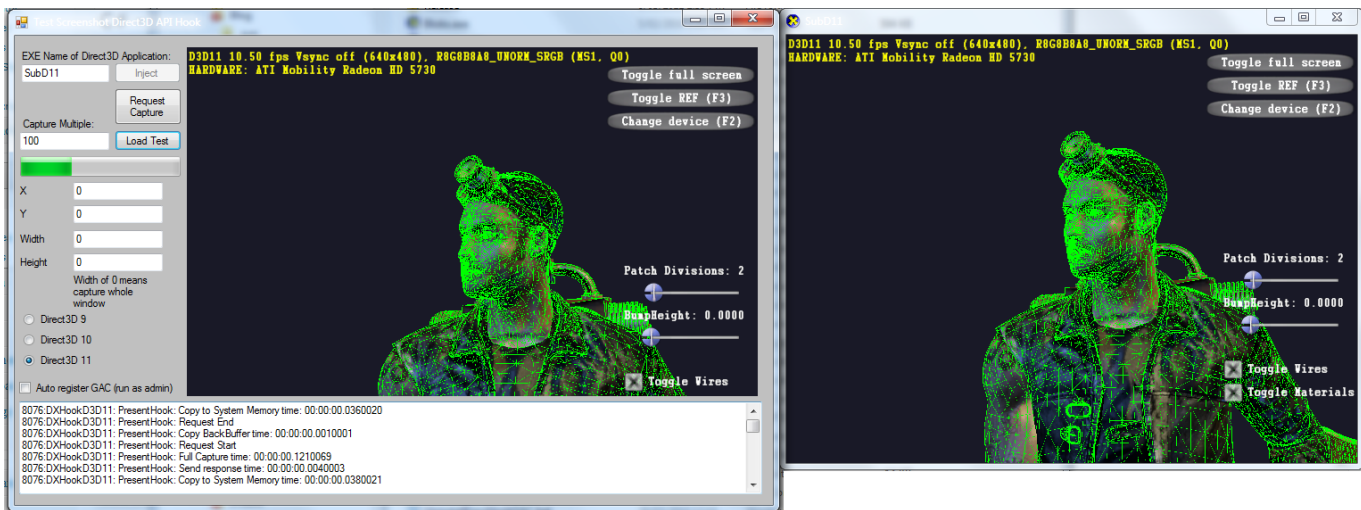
Test Screenshot Direct3D API Hook

EXE Name of Direct3D Application:
SubD11
Inject
Request Capture
Capture Multiple:
100
Load Test
X 0
Y 0
Width 0
Height 0
Width of 0 means capture whole window
Direct3D 9
Direct3D 10
Direct3D 11
Auto register GAC (run as admin)

D3D11 10.50 fps Vsync off (640x480), R8G8B8A8_UNORM_SRGB (MS1, Q0)
HARDWARE: ATI Mobility Radeon HD 5730
Toggle full screen
Toggle REF (F3)
Change device (F2)
Patch Divisions: 2
BumpHeight: 0.0000
Toggle Wires

8076:DXHookD3D11: PresentHook: Copy to System Memory time: 00:00:00.0360020
8076:DXHookD3D11: PresentHook: Request End
8076:DXHookD3D11: PresentHook: Copy BackBuffer time: 00:00:00.0010001
8076:DXHookD3D11: PresentHook: Request Start
8076:DXHookD3D11: PresentHook: Full Capture time: 00:00:00.1210069
8076:DXHookD3D11: PresentHook: Send response time: 00:00:00.0040003
8076:DXHookD3D11: PresentHook: Copy to System Memory time: 00:00:00.0380021

SubD11
D3D11 10.50 fps Vsync off (640x480), R8G8B8A8_UNORM_SRGB (MS1, Q0)
HARDWARE: ATI Mobility Radeon HD 5730
Toggle full screen
Toggle REF (F3)
Change device (F2)
Patch Divisions: 2
BumpHeight: 0.0000
Toggle Wires
Toggle Materials